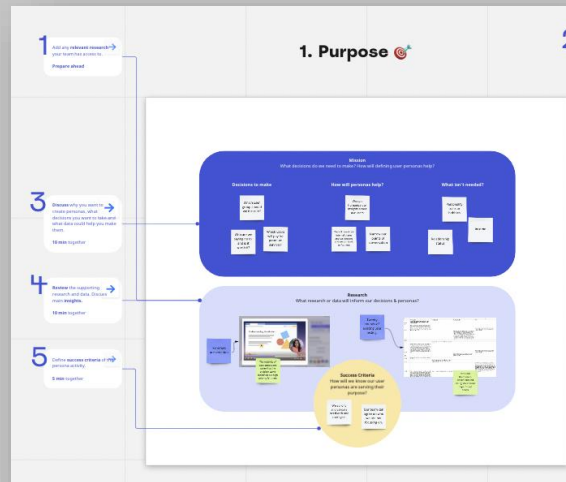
1 Add any relevant research your team has access to.

Prepare ahead

1. Purpose

2

3 Discuss why you want to create personas. What decisions you want to take and what data could help you make them.

10 min together

4 Review the supporting research and data. Discuss main insights.

10 min together

5 Define success criteria of the personas activity.

5 min together

Mission
What decisions do we need to make? How will defining user personas help?

Decisions to make

How will personas help?

What isn't needed?

Research
What research or data will inform our decisions & personas?

Success Criteria
How will we know our user personas are serving their purpose?

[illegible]